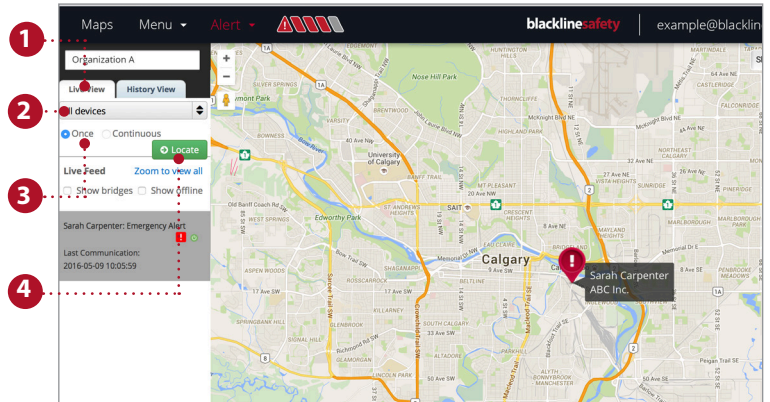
Maps Menu Alert

blacklinesafety | example@blacklin

1

Organization A

Live View History View

2

All devices

Once Continuous

Locate

Live Feed Zoom to view all

3

Show bridges Show offline

Sarah Carpenter: Emergency Alert

Last Communication:
2016-05-09 10:05:59

4

Calgary

University of Calgary

Sarah Carpenter
ABC Inc.